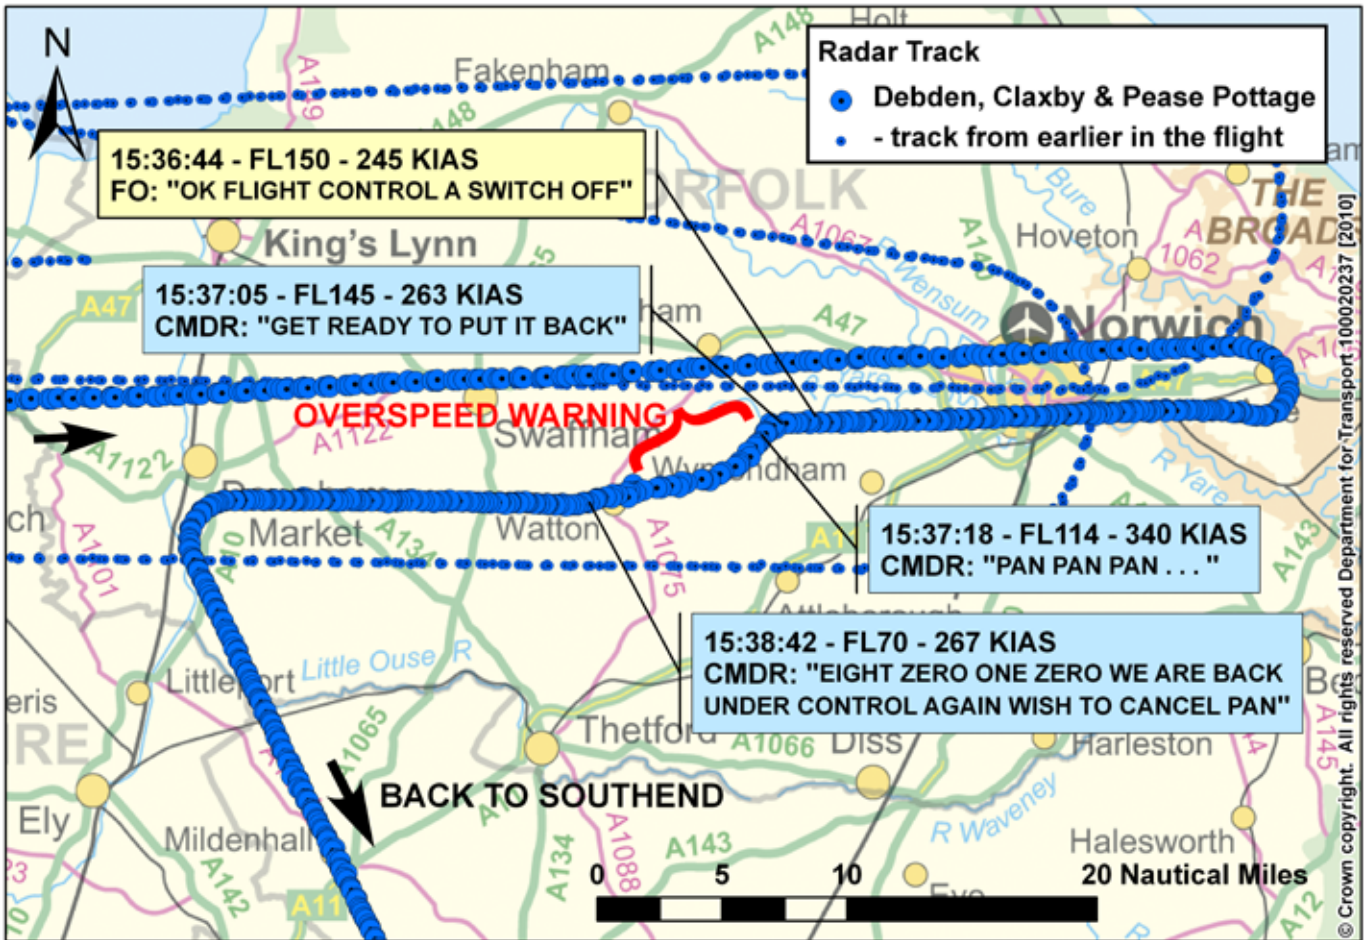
N

Radar Track
Debden, Claxby & Pease Pottage
- track from earlier in the flight

15:36:44 - FL150 - 245 KIAS
FO: "OK FLIGHT CONTROL A SWITCH OFF"

15:37:05 - FL145 - 263 KIAS
CMDR: "GET READY TO PUT IT BACK"

OVERSPEED WARNING

15:37:18 - FL114 - 340 KIAS
CMDR: "PAN PAN PAN . . . "

15:38:42 - FL70 - 267 KIAS
CMDR: "EIGHT ZERO ONE ZERO WE ARE BACK UNDER CONTROL AGAIN WISH TO CANCEL PAN"

BACK TO SOUTHEND

Holt
Fakenham
A148
A148
A149
NORFOLK
King's Lynn
A47
A1067
A140
Bure
Hoveton
THE BROADS
A1062
Wensum
Norwich
A47
A47
A1122
A1122
Swaffham
Wymondham
R Yare
Market
A134
Watton
A1075
A11
A143
A10
A1101
Attleborough
Littleport
Little Ouse R
A1065
Thetford
A1066
Diss
Harleston
Ely
Mildenhall
A142
A134
A1088
A143
R Waveney
Halesworth
A145
A11
Eye
A12

0 5 10 20 Nautical Miles

© Crown copyright. All rights reserved Department for Transport 100020237 [2010]